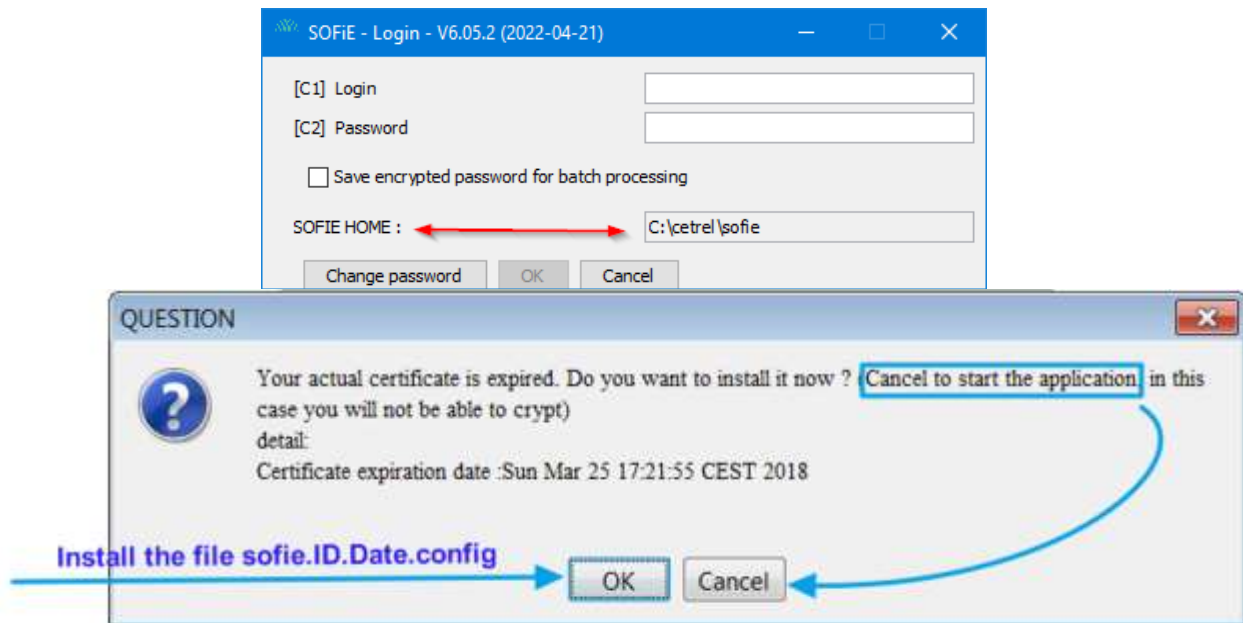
SOFiE - Login - V6.05.2 (2022-04-21)

[C1] Login

[C2] Password

Save encrypted password for batch processing

SOFIE HOME :

C:\cetrel\sofie

Change password

OK

Cancel

QUESTION

Your actual certificate is expired. Do you want to install it now ? (Cancel to start the application, in this case you will not be able to crypt)
detail:
Certificate expiration date :Sun Mar 25 17:21:55 CEST 2018

Install the file sofie.ID.Date.config

OK

Cancel